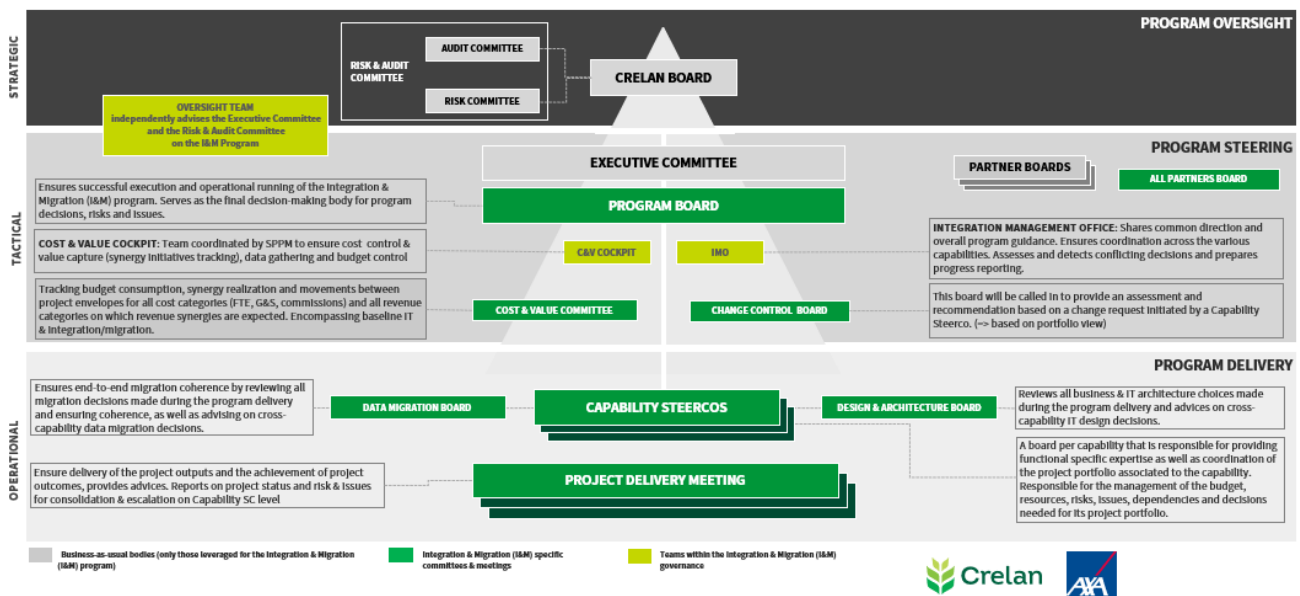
STRATEGIC

PROGRAM OVERSIGHT

RISK & AUDIT COMMITTEE

AUDIT COMMITTEE

RISK COMMITTEE

CRELAN BOARD

OVERSIGHT TEAM independently advises the Executive Committee and the Risk & Audit Committee on the I&M Program

TACTICAL

PROGRAM STEERING

EXECUTIVE COMMITTEE

PARTNER BOARDS

ALL PARTNERS BOARD

Ensures successful execution and operational running of the Integration & Migration (I&M) program. Serves as the final decision-making body for program decisions, risks and issues.

PROGRAM BOARD

COST & VALUE COCKPIT: Team coordinated by SPPM to ensure cost control & value capture (synergy initiatives tracking), data gathering and budget control

C&V COCKPIT

IMO

INTEGRATION MANAGEMENT OFFICE: Shares common direction and overall program guidance. Ensures coordination across the various capabilities. Assesses and detects conflicting decisions and prepares progress reporting.

Tracking budget consumption, synergy realization and movements between project envelopes for all cost categories (FTE, G&S, commissions) and all revenue categories on which revenue synergies are expected. Encompassing baseline IT & integration/migration.

COST & VALUE COMMITTEE

CHANGE CONTROL BOARD

This board will be called in to provide an assessment and recommendation based on a change request initiated by a Capability Steerco. (–> based on portfolio view)

OPERATIONAL

PROGRAM DELIVERY

Ensures end-to-end migration coherence by reviewing all migration decisions made during the program delivery and ensuring coherence, as well as advising on cross-capability data migration decisions.

DATA MIGRATION BOARD

CAPABILITY STEERCOS

DESIGN & ARCHITECTURE BOARD

Reviews all business & IT architecture choices made during the program delivery and advices on cross-capability IT design decisions.

A board per capability that is responsible for providing functional specific expertise as well as coordination of the project portfolio associated to the capability. Responsible for the management of the budget, resources, risks, issues, dependencies and decisions needed for its project portfolio.

Ensure delivery of the project outputs and the achievement of project outcomes, provides advices. Reports on project status and risk & issues for consolidation & escalation on Capability SC level

PROJECT DELIVERY MEETING

Business-as-usual bodies (only those leveraged for the Integration & Migration (I&M) program)

Integration & Migration (I&M) specific committees & meetings

Teams within the Integration & Migration (I&M) governance

Crelan

AXA